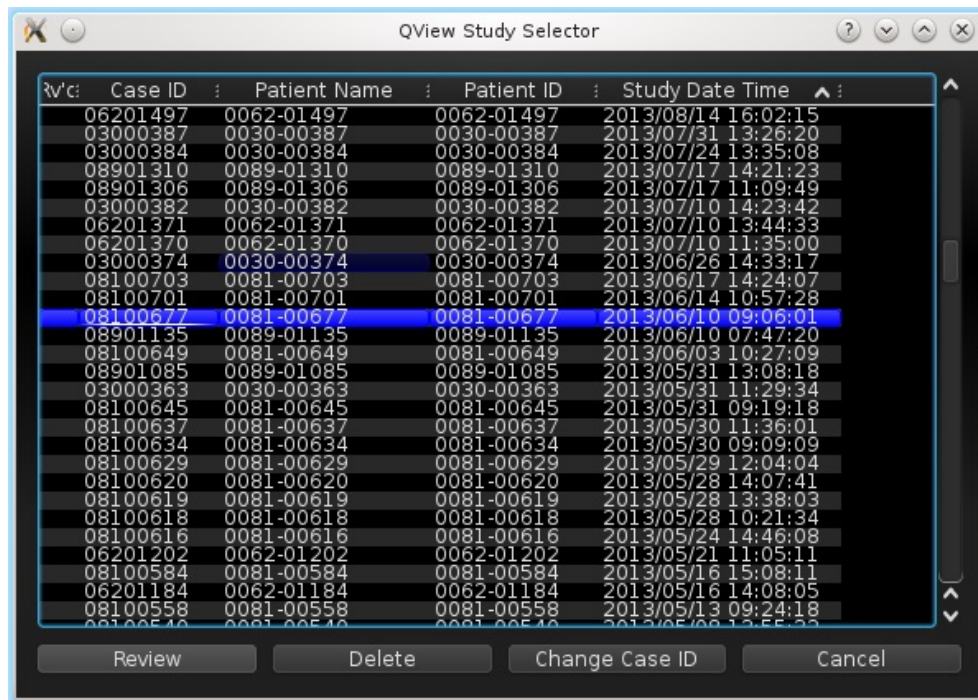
QView Study Selector

| Rv'c | Case ID | Patient Name | Patient ID | Study Date Time |
|---|---|---|---|---|
| | 06201497 | 0062-01497 | 0062-01497 | 2013/08/14 16:02:15 |
| | 03000387 | 0030-00387 | 0030-00387 | 2013/07/31 13:26:20 |
| | 03000384 | 0030-00384 | 0030-00384 | 2013/07/24 13:35:08 |
| | 08901310 | 0089-01310 | 0089-01310 | 2013/07/17 14:21:23 |
| | 08901306 | 0089-01306 | 0089-01306 | 2013/07/17 11:09:49 |
| | 03000382 | 0030-00382 | 0030-00382 | 2013/07/10 14:23:42 |
| | 06201371 | 0062-01371 | 0062-01371 | 2013/07/10 13:44:33 |
| | 06201370 | 0062-01370 | 0062-01370 | 2013/07/10 11:35:00 |
| | 03000374 | 0030-00374 | 0030-00374 | 2013/06/26 14:33:17 |
| | 08100703 | 0081-00703 | 0081-00703 | 2013/06/17 14:24:07 |
| | 08100701 | 0081-00701 | 0081-00701 | 2013/06/14 10:57:28 |
| | 08100677 | 0081-00677 | 0081-00677 | 2013/06/10 09:06:01 |
| | 08901135 | 0089-01135 | 0089-01135 | 2013/06/10 07:47:20 |
| | 08100649 | 0081-00649 | 0081-00649 | 2013/06/03 10:27:09 |
| | 08901085 | 0089-01085 | 0089-01085 | 2013/05/31 13:08:18 |
| | 03000363 | 0030-00363 | 0030-00363 | 2013/05/31 11:29:34 |
| | 08100645 | 0081-00645 | 0081-00645 | 2013/05/31 09:19:18 |
| | 08100637 | 0081-00637 | 0081-00637 | 2013/05/30 11:36:01 |
| | 08100634 | 0081-00634 | 0081-00634 | 2013/05/30 09:09:09 |
| | 08100629 | 0081-00629 | 0081-00629 | 2013/05/29 12:04:04 |
| | 08100620 | 0081-00620 | 0081-00620 | 2013/05/28 14:07:41 |
| | 08100619 | 0081-00619 | 0081-00619 | 2013/05/28 13:38:03 |
| | 08100618 | 0081-00618 | 0081-00618 | 2013/05/28 10:21:34 |
| | 08100616 | 0081-00616 | 0081-00616 | 2013/05/24 14:46:08 |
| | 06201202 | 0062-01202 | 0062-01202 | 2013/05/21 11:05:11 |
| | 08100584 | 0081-00584 | 0081-00584 | 2013/05/16 15:08:11 |
| | 06201184 | 0062-01184 | 0062-01184 | 2013/05/16 14:08:05 |
| | 08100558 | 0081-00558 | 0081-00558 | 2013/05/13 09:24:18 |
| | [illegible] | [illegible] | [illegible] | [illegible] |

Review Delete Change Case ID Cancel